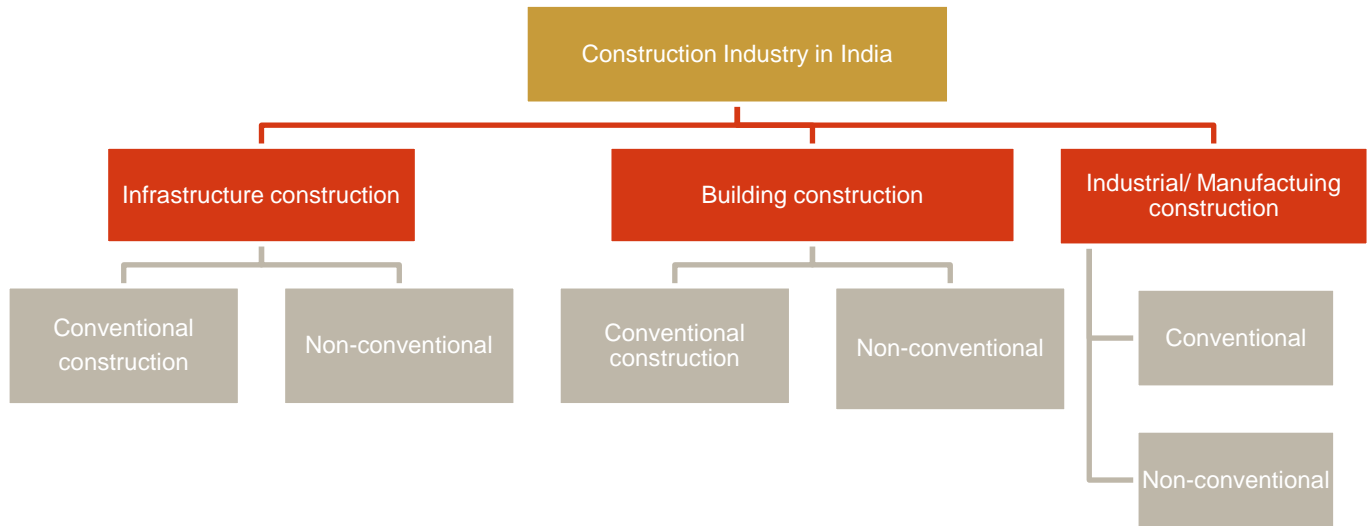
Construction Industry in India

Infrastructure construction

Building construction

Industrial/ Manufactuing construction

Conventional construction

Non-conventional

Conventional construction

Non-conventional

Conventional

Non-conventional